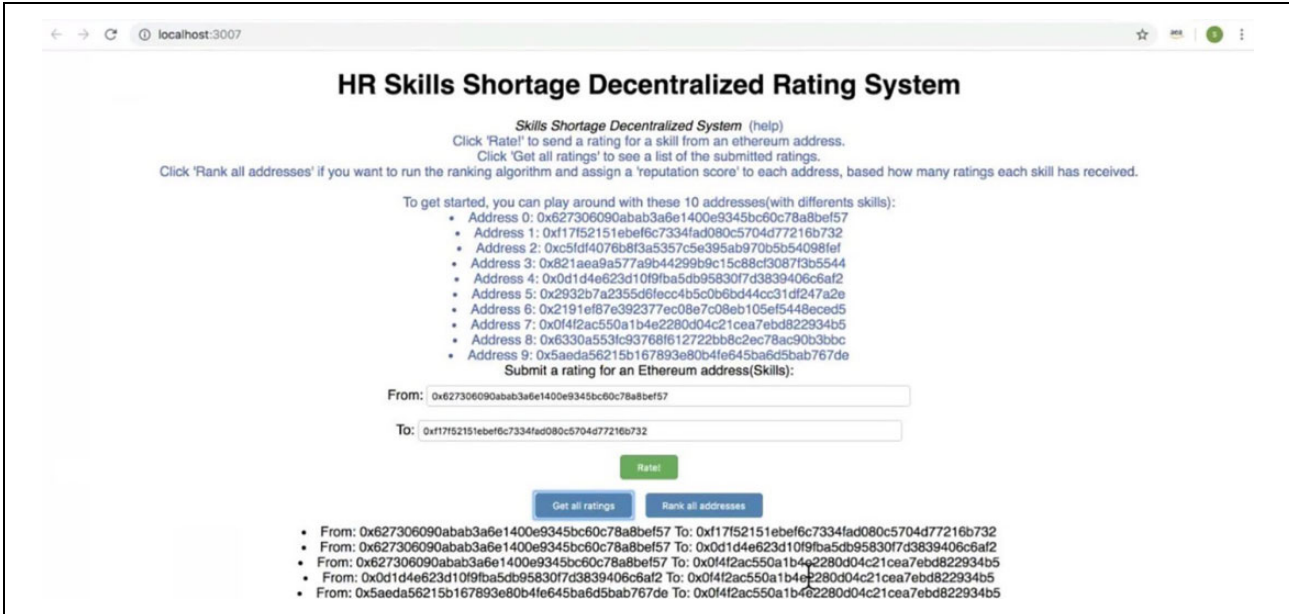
localhost:3007

HR Skills Shortage Decentralized Rating System

Skills Shortage Decentralized System (help)
Click 'Rate!' to send a rating for a skill from an ethereum address.
Click 'Get all ratings' to see a list of the submitted ratings.
Click 'Rank all addresses' if you want to run the ranking algorithm and assign a 'reputation score' to each address, based how many ratings each skill has received.

To get started, you can play around with these 10 addresses(with differents skills):
- Address 0: 0x627306090abab3a6e1400e9345bc60c78a8bef57
- Address 1: 0xf17f52151ebef6c7334fad080c5704d77216b732
- Address 2: 0xc5fdf4076b8f3a5357c5e395ab970b5b54098fef
- Address 3: 0x821aea9a577a9b44299b9c15c88cf3087f3b5544
- Address 4: 0x0d1d4e623d10f9fba5db95830f7d3839406c6af2
- Address 5: 0x2932b7a2355d6fecc4b5c0b6bd44cc31df247a2e
- Address 6: 0x2191ef87e392377ec08e7c08eb105ef5448eced5
- Address 7: 0x0f4f2ac550a1b4e2280d04c21cea7ebd822934b5
- Address 8: 0x6330a553fc93768f612722bb8c2ec78ac90b3bbc
- Address 9: 0x5aeda56215b167893e80b4fe645ba6d5bab767de

Submit a rating for an Ethereum address(Skills):

From: 0x627306090abab3a6e1400e9345bc60c78a8bef57

To: 0xf17f52151ebef6c7334fad080c5704d77216b732

Rate!

Get all ratings Rank all addresses

- From: 0x627306090abab3a6e1400e9345bc60c78a8bef57 To: 0xf17f52151ebef6c7334fad080c5704d77216b732
- From: 0x627306090abab3a6e1400e9345bc60c78a8bef57 To: 0x0d1d4e623d10f9fba5db95830f7d3839406c6af2
- From: 0x627306090abab3a6e1400e9345bc60c78a8bef57 To: 0x0f4f2ac550a1b4e2280d04c21cea7ebd822934b5
- From: 0x0d1d4e623d10f9fba5db95830f7d3839406c6af2 To: 0x0f4f2ac550a1b4e2280d04c21cea7ebd822934b5
- From: 0x5aeda56215b167893e80b4fe645ba6d5bab767de To: 0x0f4f2ac550a1b4e2280d04c21cea7ebd822934b5